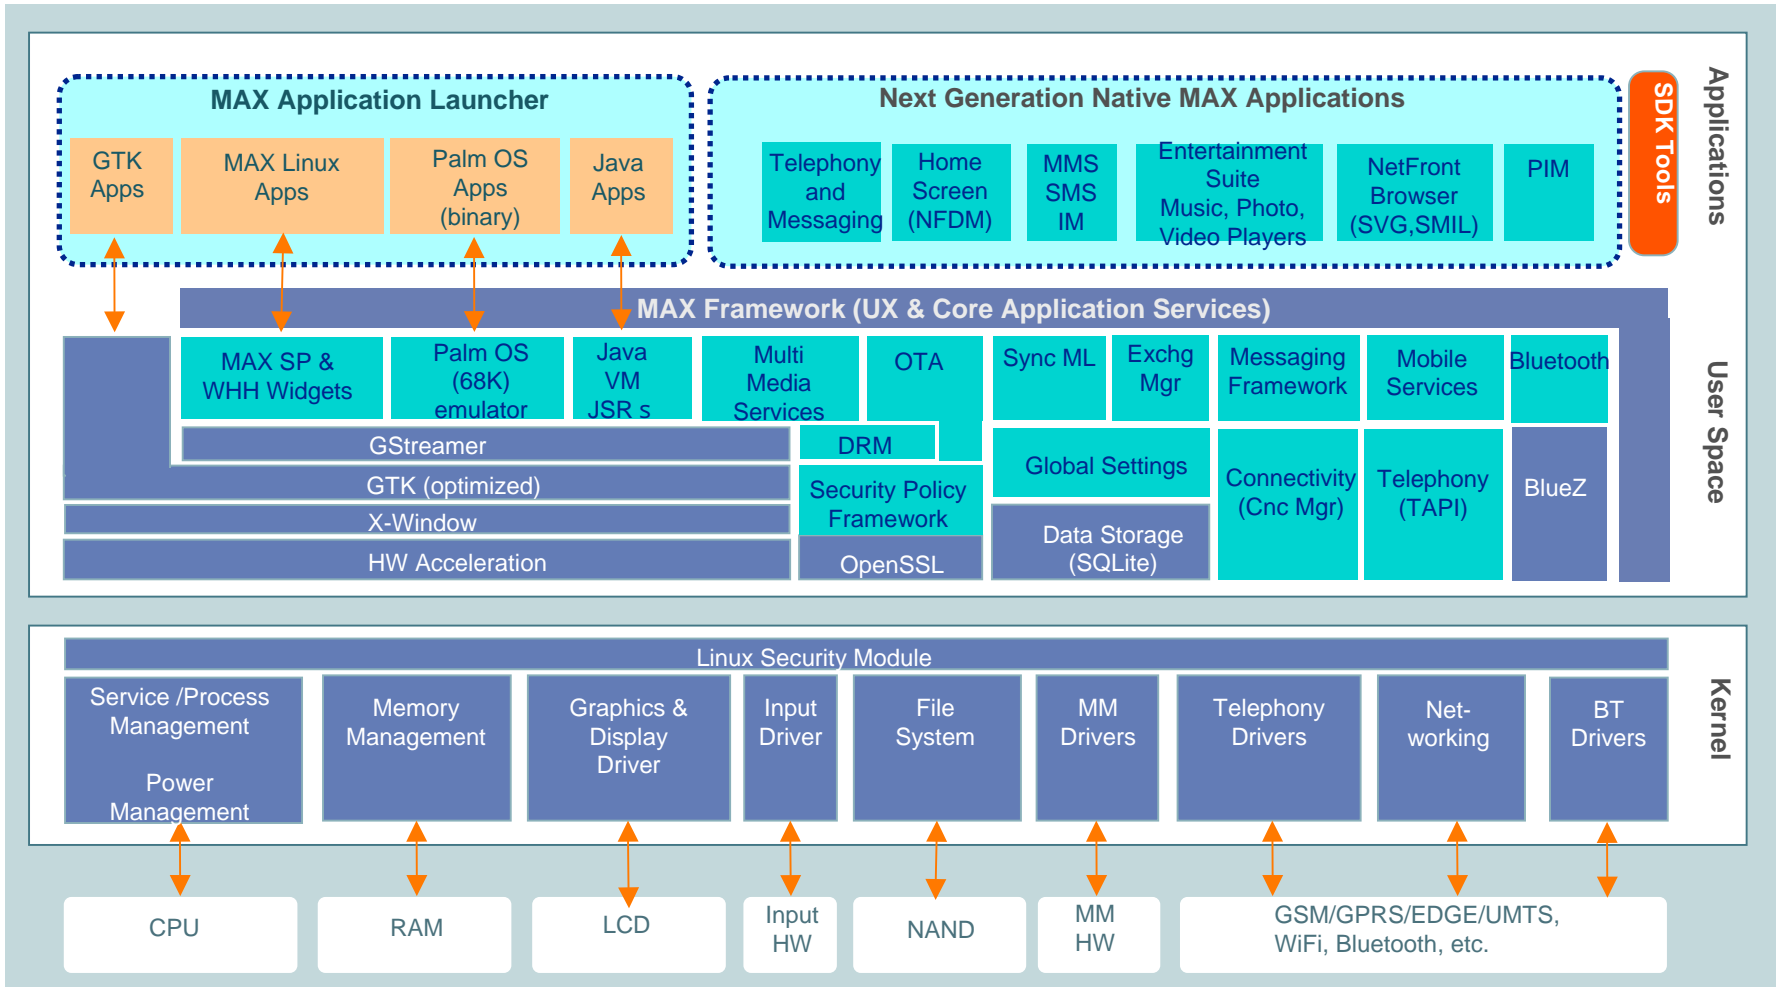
MAX Application Launcher

GTK Apps

MAX Linux Apps

Palm OS Apps (binary)

Java Apps

Next Generation Native MAX Applications

Telephony and Messaging

Home Screen (NFDM)

MMS SMS IM

Entertainment Suite Music, Photo, Video Players

NetFront Browser (SVG,SMIL)

PIM

SDK Tools

Applications

MAX Framework (UX & Core Application Services)

MAX SP & WHH Widgets

Palm OS (68K) emulator

Java VM JSR s

Multi Media Services

OTA

Sync ML

Exchg Mgr

Messaging Framework

Mobile Services

Bluetooth

User Space

GStreamer

DRM

Global Settings

Connectivity (Cnc Mgr)

Telephony (TAPI)

BlueZ

GTK (optimized)

Security Policy Framework

X-Window

Data Storage (SQLite)

HW Acceleration

OpenSSL

Linux Security Module

Service /Process Management

Power Management

Memory Management

Graphics & Display Driver

Input Driver

File System

MM Drivers

Telephony Drivers

Net-working

BT Drivers

Kernel

CPU

RAM

LCD

Input HW

NAND

MM HW

GSM/GPRS/EDGE/UMTS, WiFi, Bluetooth, etc.